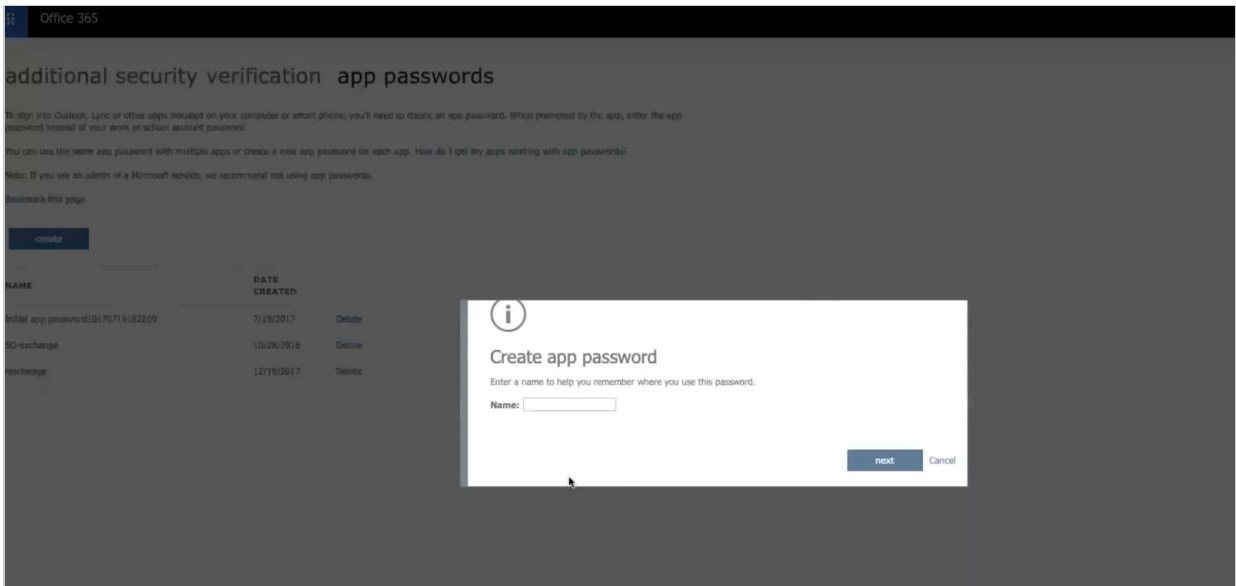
Office 365

additional security verification app passwords

To sign into Outlook, Lync or other apps installed on your computer or smart phone, you'll need to create an app password. When prompted by the app, enter the app password instead of your work or school account password.

You can use the same app password with multiple apps or create a new app password for each app. How do I get my apps working with app passwords?

Note: If you are an admin of a Microsoft service, we recommend not using app passwords.

Bookmark this page

create

| NAME | DATE CREATED | |
|---|---|---|
| Initial app password20170719182209 | 7/19/2017 | Delete |
| SD-exchange | 10/26/2018 | Delete |
| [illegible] | 12/19/2017 | Delete |

Create app password

Enter a name to help you remember where you use this password.

Name:

next Cancel